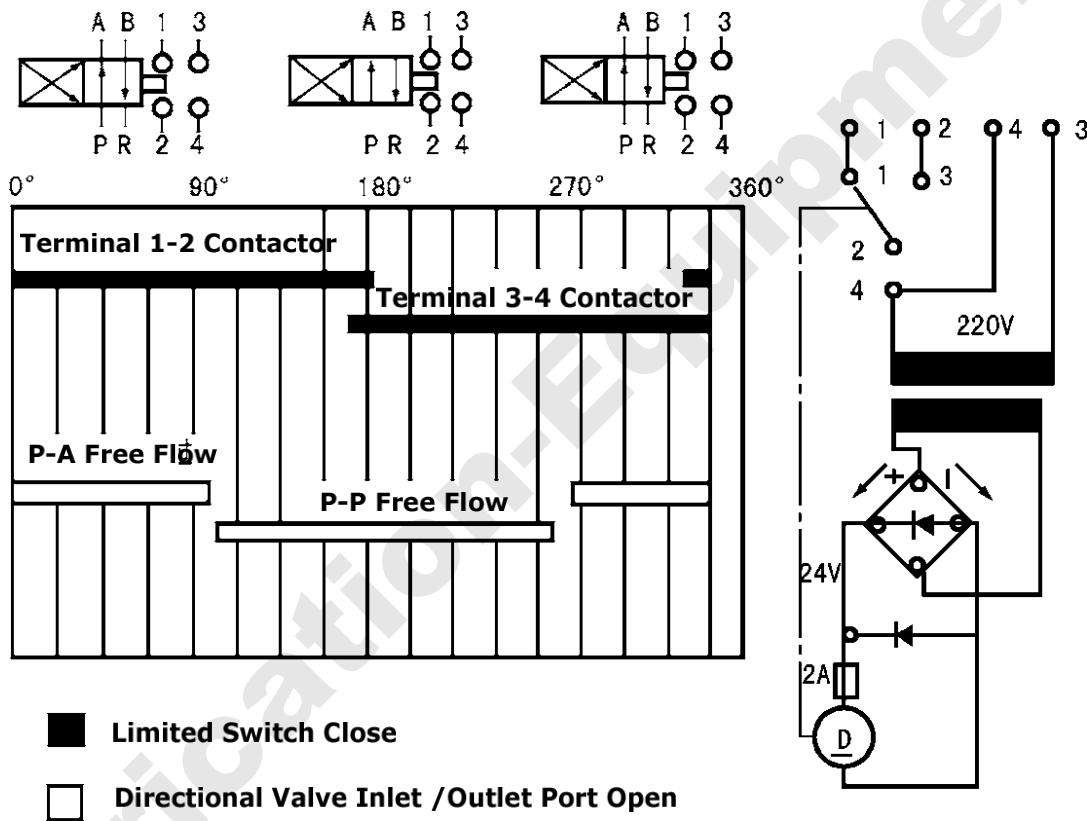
A B 1 3
P R 2 4

A B 1 3
P R 2 4

A B 1 3
P R 2 4

1 2 4 3
1 3
2
4

0° 90° 180° 270° 360°

Terminal 1-2 Contactor
Terminal 3-4 Contactor
P-A Free Flow
P-P Free Flow

220V
+
24V
2A
D

Limited Switch Close
Directional Valve Inlet /Outlet Port Open